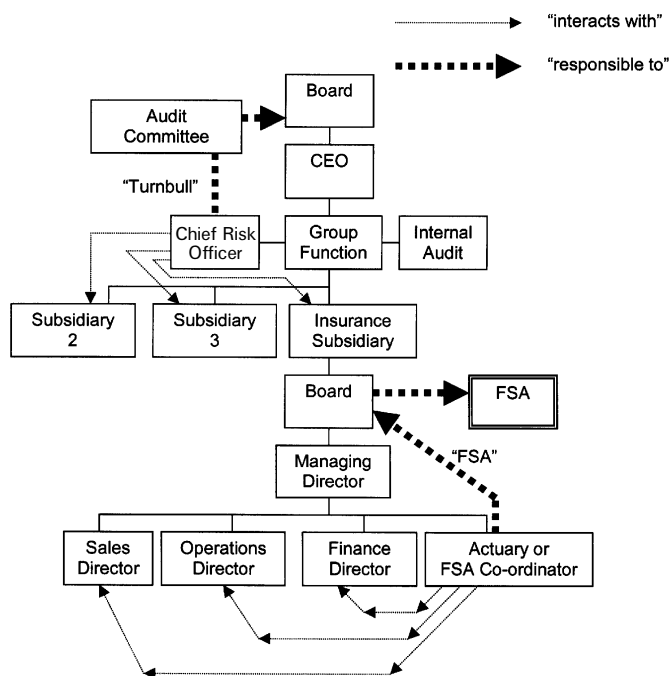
"interacts with"

"responsible to"

Board

Audit Committee

CEO

"Turnbull"

Chief Risk Officer

Group Function

Internal Audit

Subsidiary 2

Subsidiary 3

Insurance Subsidiary

Board

FSA

"FSA"

Managing Director

Sales Director

Operations Director

Finance Director

Actuary or FSA Co-ordinator